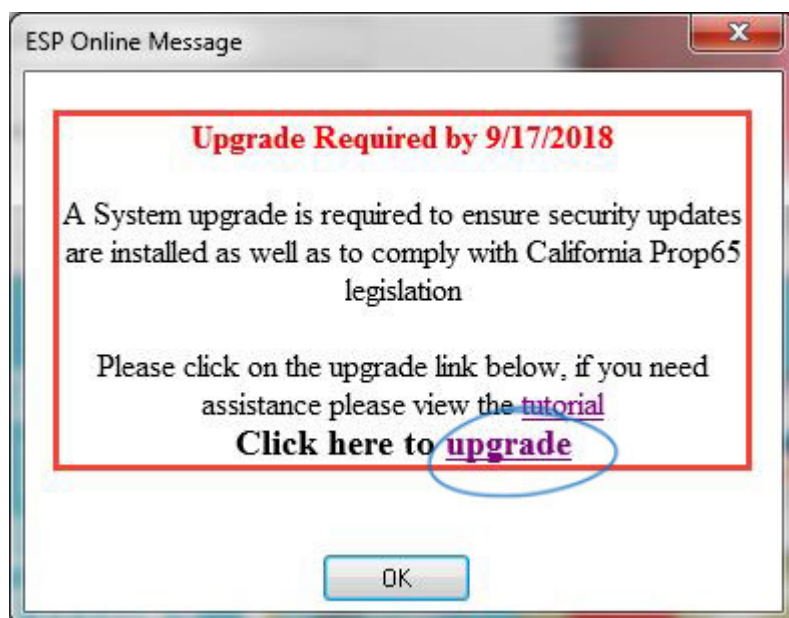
ESP Online Message

Upgrade Required by 9/17/2018

A System upgrade is required to ensure security updates are installed as well as to comply with California Prop65 legislation

Please click on the upgrade link below, if you need assistance please view the tutorial

Click here to upgrade

OK